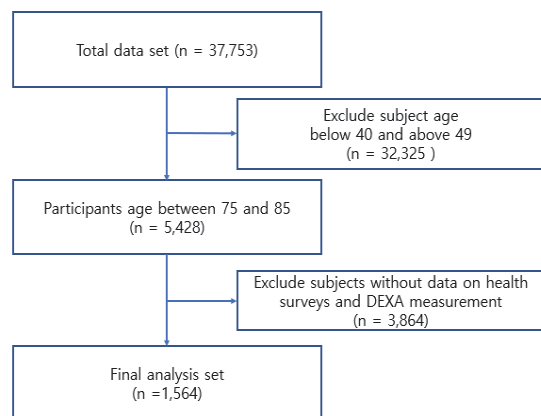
Total data set (n = 37,753)

Exclude subject age below 40 and above 49 (n = 32,325 )

Participants age between 75 and 85 (n = 5,428)

Exclude subjects without data on health surveys and DEXA measurement (n = 3,864)

Final analysis set (n =1,564)